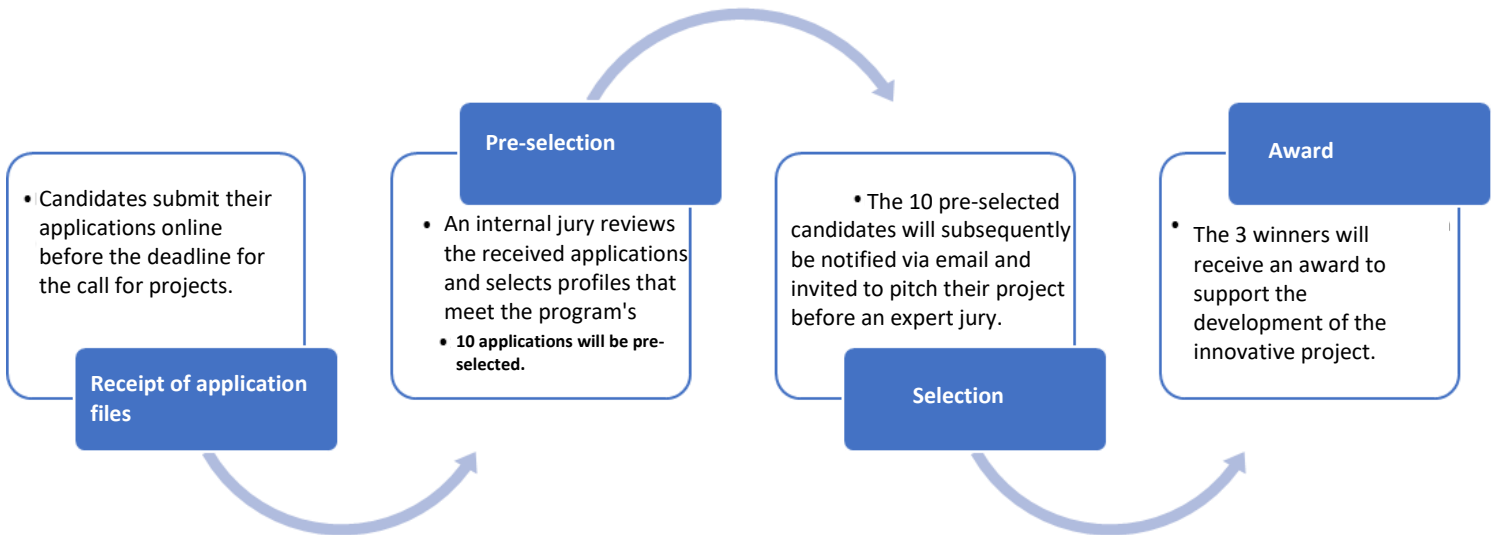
• Candidates submit their applications online before the deadline for the call for projects.

Receipt of application files

Pre-selection

• An internal jury reviews the received applications and selects profiles that meet the program's

• 10 applications will be pre-selected.

• The 10 pre-selected candidates will subsequently be notified via email and invited to pitch their project before an expert jury.

Selection

Award

• The 3 winners will receive an award to support the development of the innovative project.